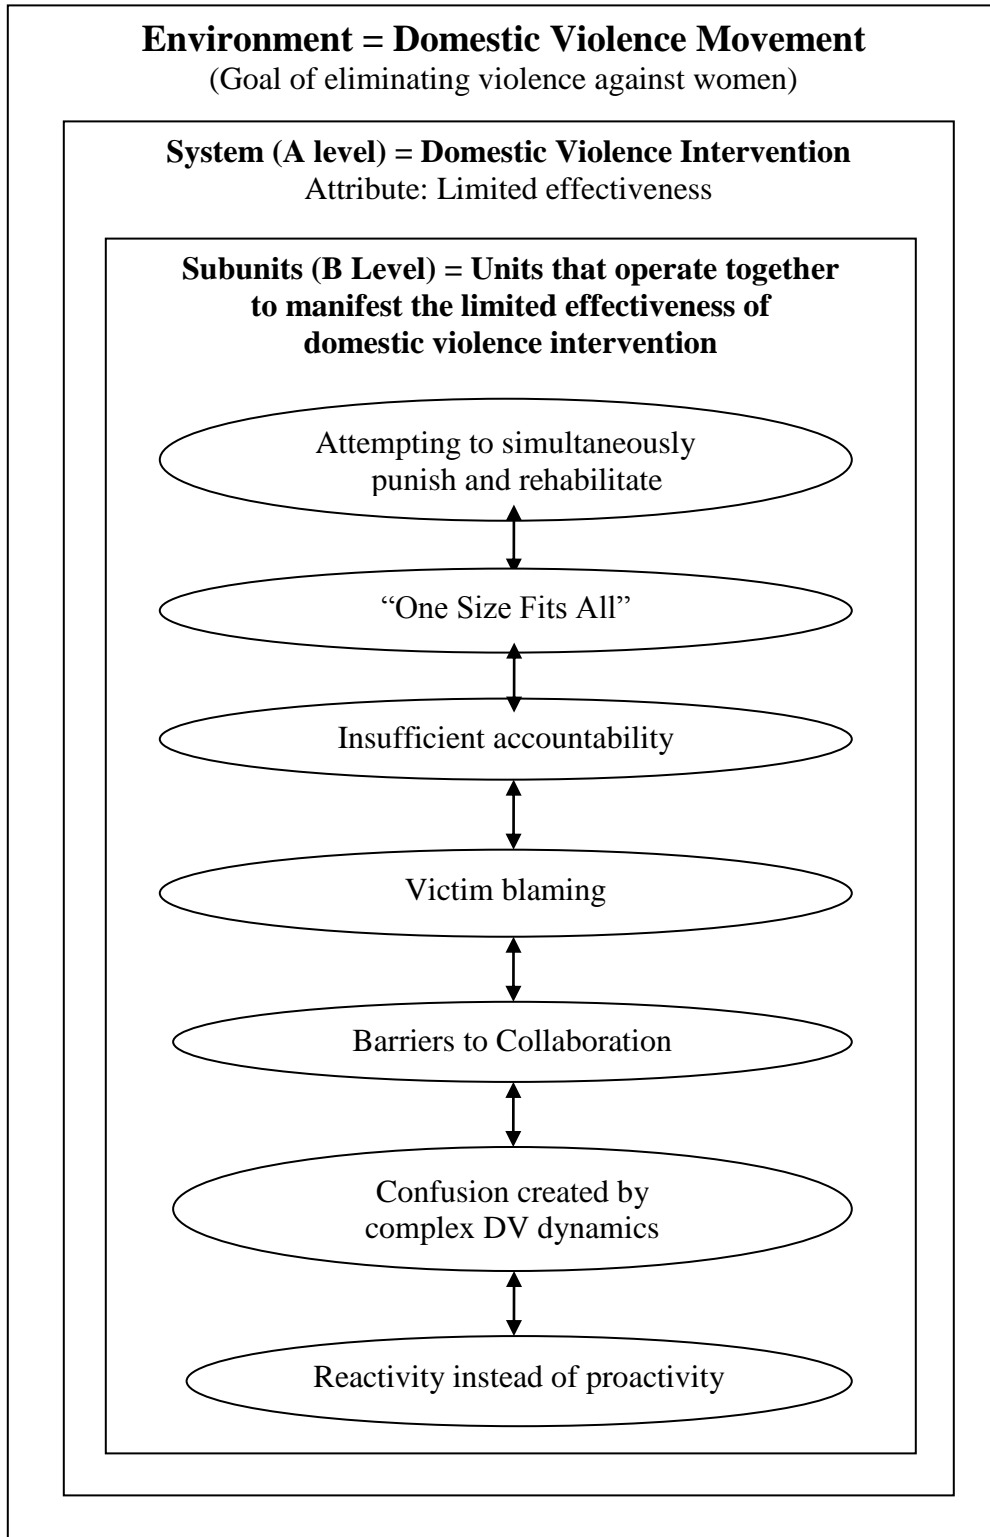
**Environment = Domestic Violence Movement**
(Goal of eliminating violence against women)

**System (A level) = Domestic Violence Intervention**
Attribute: Limited effectiveness

**Subunits (B Level) = Units that operate together to manifest the limited effectiveness of domestic violence intervention**

Attempting to simultaneously punish and rehabilitate

"One Size Fits All"

Insufficient accountability

Victim blaming

Barriers to Collaboration

Confusion created by complex DV dynamics

Reactivity instead of proactivity